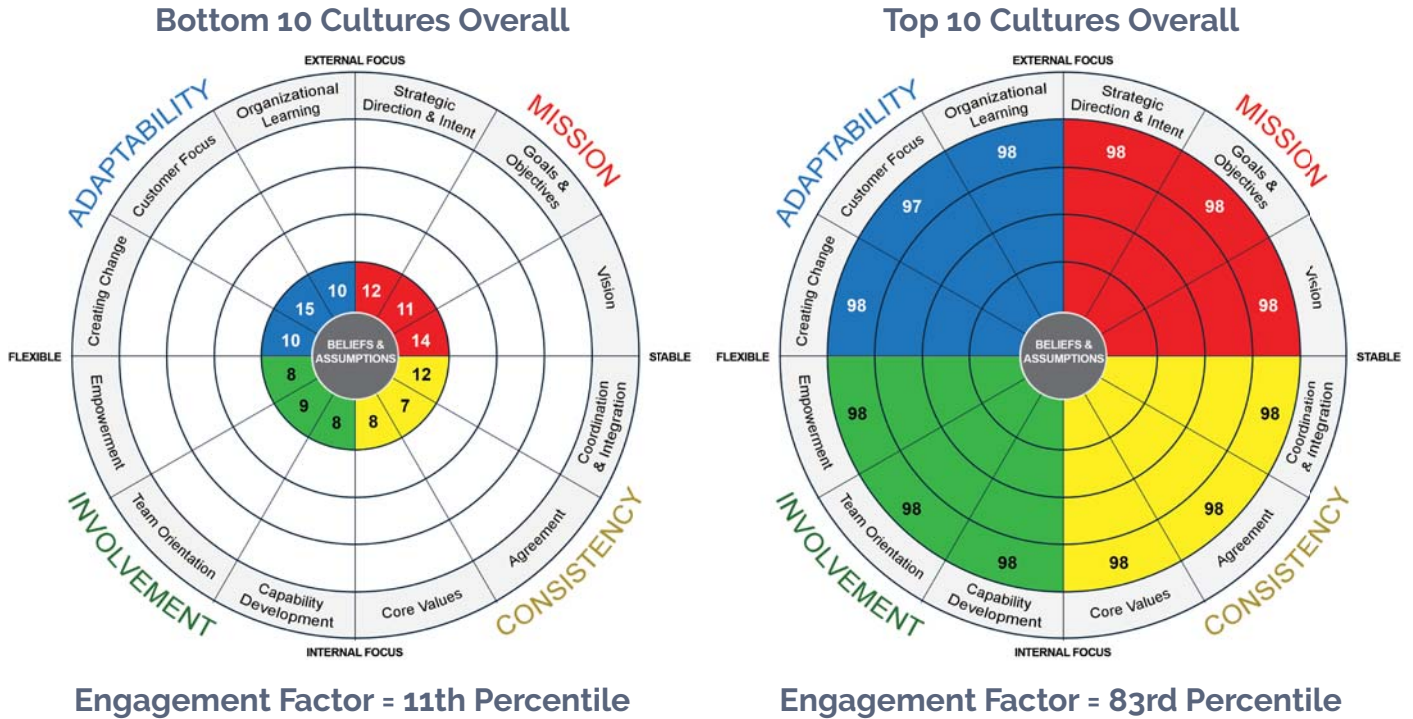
Bottom 10 Cultures Overall

EXTERNAL FOCUS

ADAPTABILITY

MISSION

Organizational Learning

Strategic Direction & Intent

Customer Focus

Goals & Objectives

Creating Change

Vision

FLEXIBLE

STABLE

10

15

10

12

11

14

BELIEFS & ASSUMPTIONS

8

9

8

8

7

12

Empowerment

Coordination & Integration

Team Orientation

Agreement

Capability Development

Core Values

INVOLVEMENT

CONSISTENCY

INTERNAL FOCUS

Engagement Factor = 11th Percentile

Top 10 Cultures Overall

EXTERNAL FOCUS

ADAPTABILITY

MISSION

Organizational Learning

Strategic Direction & Intent

Customer Focus

Goals & Objectives

Creating Change

Vision

98

97

98

98

98

98

FLEXIBLE

STABLE

BELIEFS & ASSUMPTIONS

98

98

98

98

98

98

Empowerment

Coordination & Integration

Team Orientation

Agreement

Capability Development

Core Values

INVOLVEMENT

CONSISTENCY

INTERNAL FOCUS

Engagement Factor = 83rd Percentile